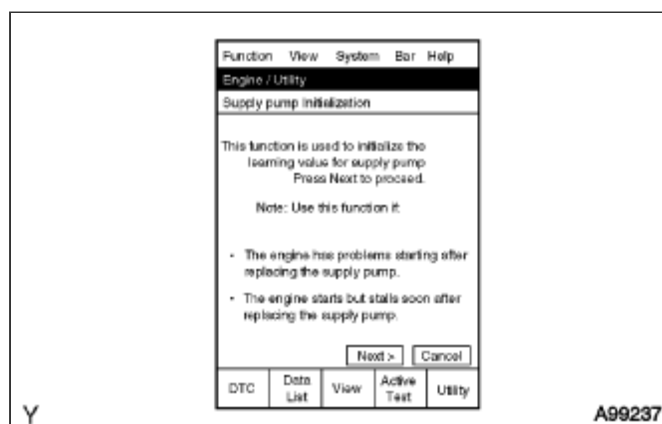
Function View System Bar Help

Engine / Utility

Supply pump initialization

This function is used to initialize the learning value for supply pump Press Next to proceed.

Note: Use this function if:

- The engine has problems starting after replacing the supply pump.
- The engine starts but stalls soon after replacing the supply pump.

Next > Cancel

| DTC | Data List | View | Active Test | Utility |
|---|---|---|---|---|

Y

A99237